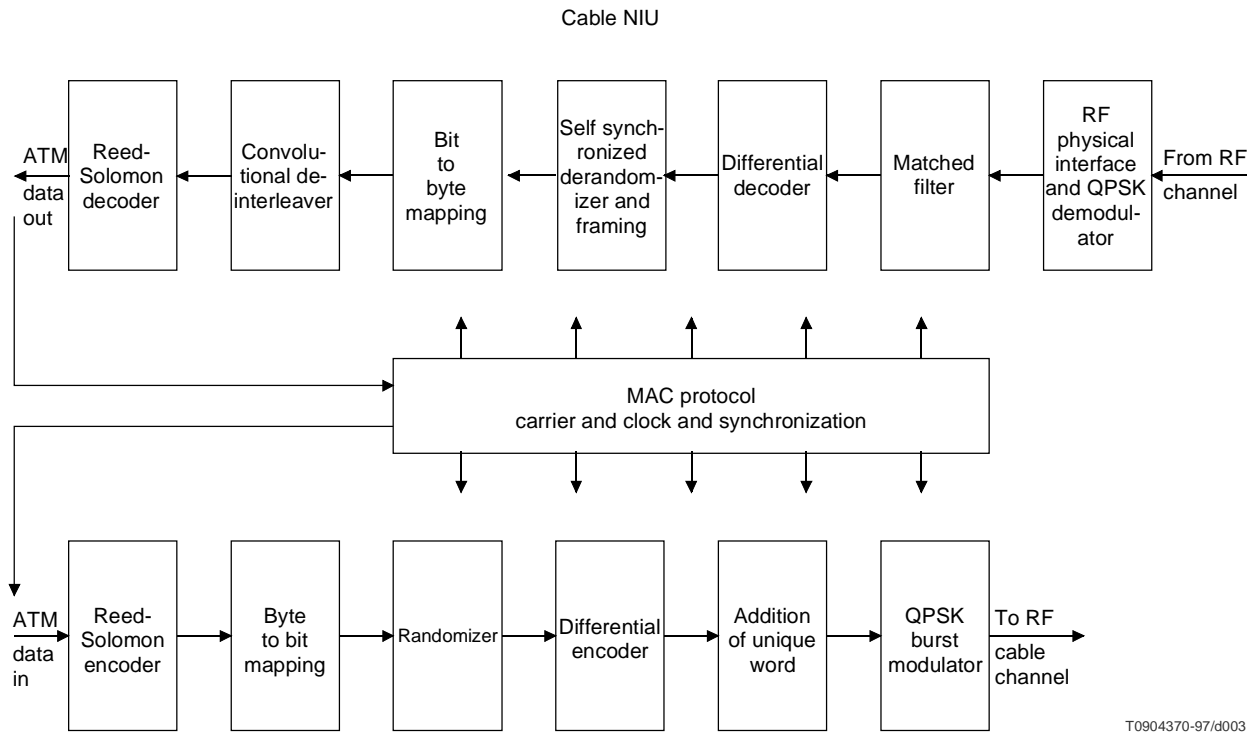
Cable NIU

ATM data out

Reed-Solomon decoder

Convolutional deinterleaver

Bit to byte mapping

Self synchronized derandomizer and framing

Differential decoder

Matched filter

RF physical interface and QPSK demodulator

From RF channel

MAC protocol carrier and clock and synchronization

ATM data in

Reed-Solomon encoder

Byte to bit mapping

Randomizer

Differential encoder

Addition of unique word

QPSK burst modulator

To RF cable channel

T0904370-97/d003